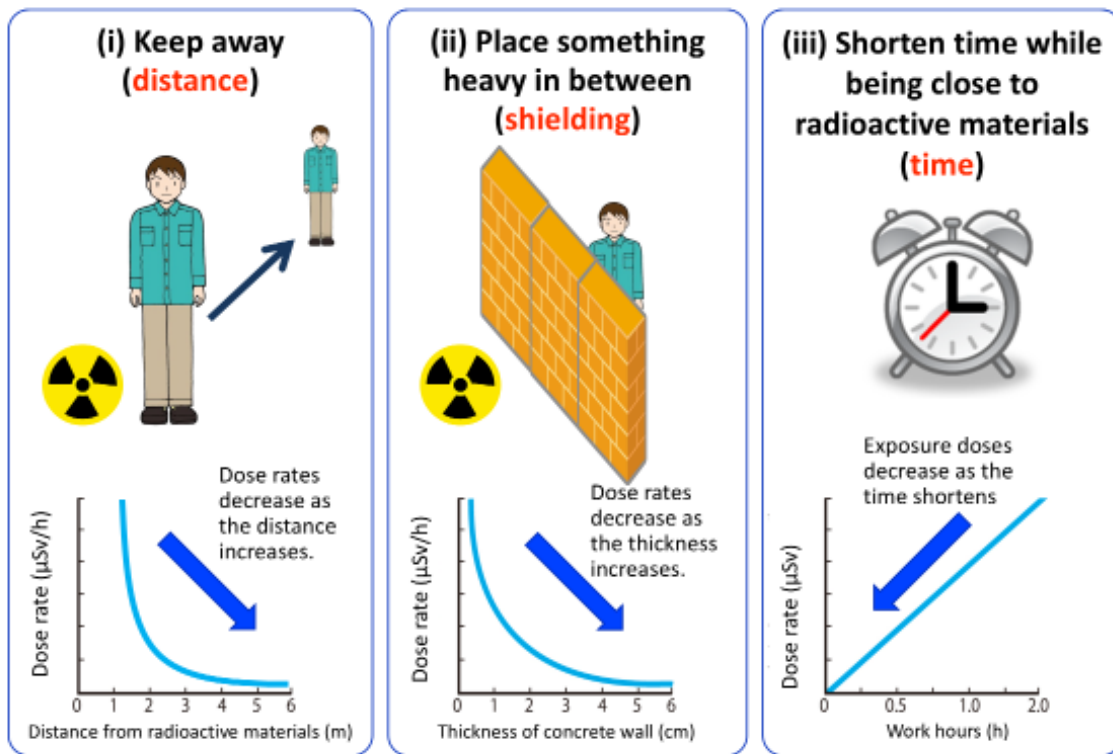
(i) Keep away (distance)

Dose rates decrease as the distance increases.

Dose rate (μSv/h)

0 1 2 3 4 5 6

Distance from radioactive materials (m)

(ii) Place something heavy in between (shielding)

Dose rates decrease as the thickness increases.

Dose rate (μSv/h)

0 1 2 3 4 5 6

Thickness of concrete wall (cm)

(iii) Shorten time while being close to radioactive materials (time)

Exposure doses decrease as the time shortens

Dose rate (μSv)

0 0.5 1.0 2.0

Work hours (h)